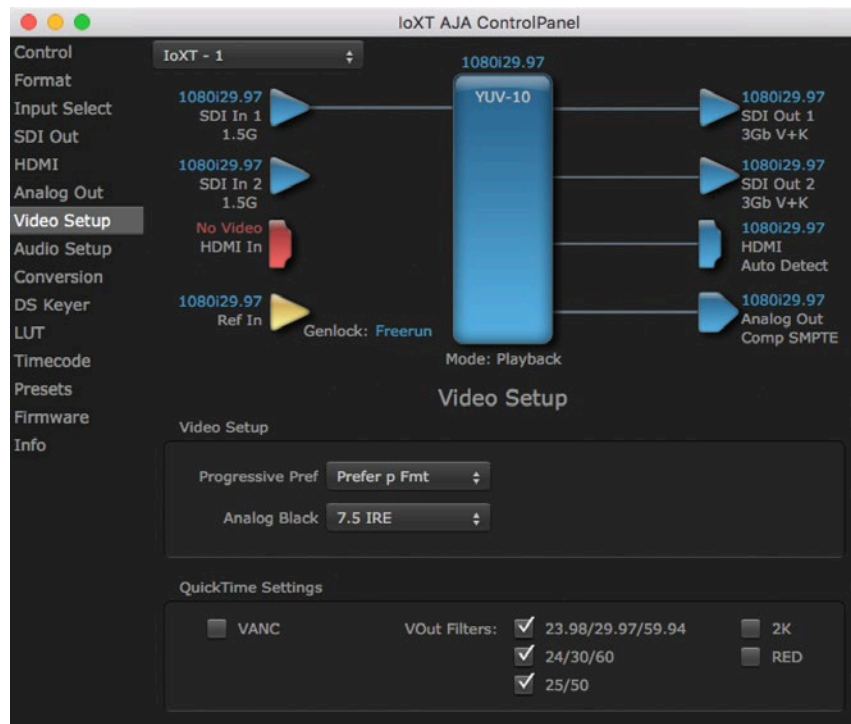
IoXT AJA ControlPanel

Control
Format
Input Select
SDI Out
HDMI
Analog Out
Video Setup
Audio Setup
Conversion
DS Keyer
LUT
Timecode
Presets
Firmware
Info

IoXT - 1

1080i29.97
SDI In 1
1.5G

1080i29.97
SDI In 2
1.5G

No Video
HDMI In

1080i29.97
Ref In

Genlock: Freerun

1080i29.97
YUV-10

Mode: Playback

1080i29.97
SDI Out 1
3Gb V+K

1080i29.97
SDI Out 2
3Gb V+K

1080i29.97
HDMI
Auto Detect

1080i29.97
Analog Out
Comp SMPTE

Video Setup

Video Setup

Progressive Pref Prefer p Fmt

Analog Black 7.5 IRE

QuickTime Settings

VANC

VOut Filters: 23.98/29.97/59.94
24/30/60
25/50

2K
RED